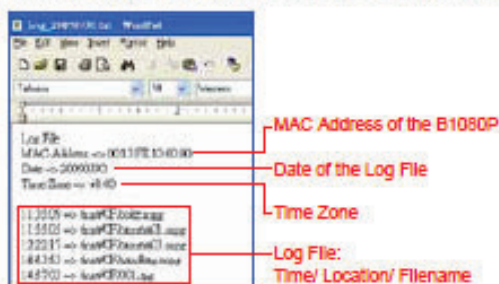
log_20090130.txt - WordPad

File Edit View Insert Format Help

Tahoma 10 Western

Log File
MAC Address => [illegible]
Date => 20090130
Time Zone => +8:00

11:20:05 => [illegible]
11:55:05 => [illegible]
13:22:15 => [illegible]
14:43:43 => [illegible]
14:52:02 => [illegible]

MAC Address of the B1080P

Date of the Log File

Time Zone

Log File:
Time/ Location/ Filename